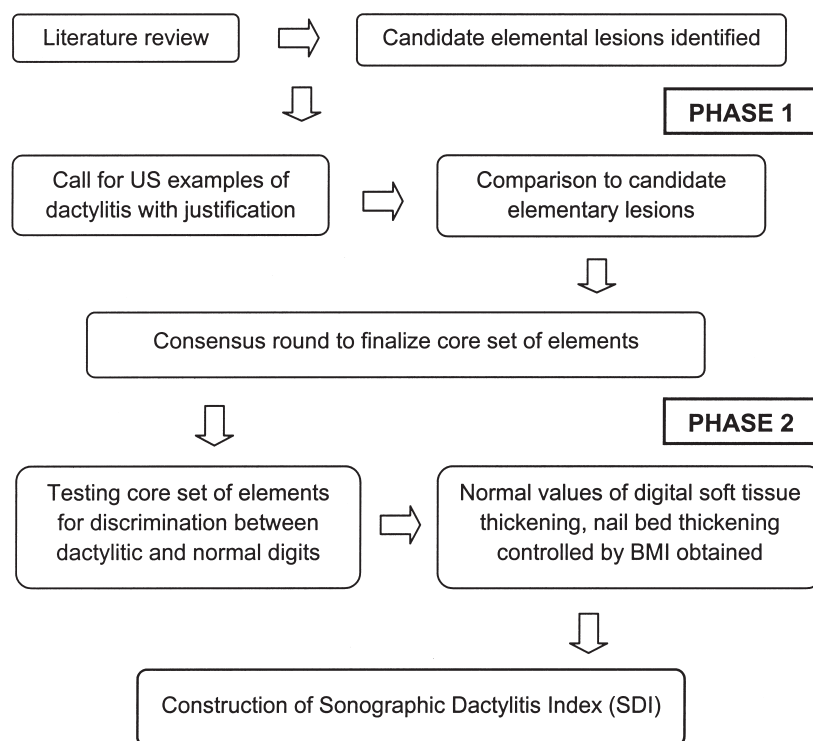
Literature review

Candidate elemental lesions identified

PHASE 1

Call for US examples of dactylitis with justification

Comparison to candidate elementary lesions

Consensus round to finalize core set of elements

PHASE 2

Testing core set of elements for discrimination between dactylitic and normal digits

Normal values of digital soft tissue thickening, nail bed thickening controlled by BMI obtained

Construction of Sonographic Dactylitis Index (SDI)